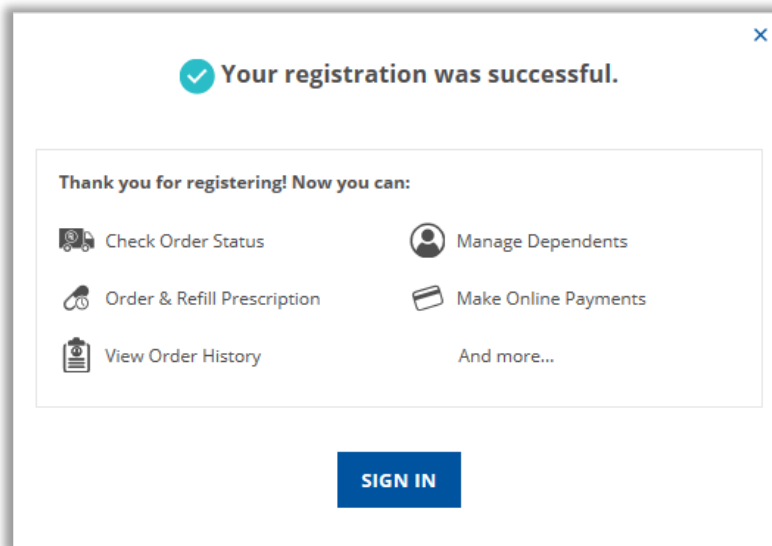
×

Your registration was successful.

Thank you for registering! Now you can:

Check Order Status

Order & Refill Prescription

View Order History

Manage Dependents

Make Online Payments

And more...

SIGN IN